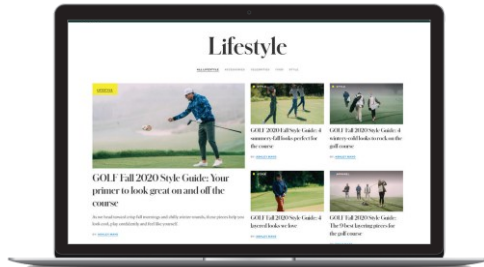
Lifestyle

GOLF Fall 2020 Style Guide: Your primer to look great on and off the course

GOLF 2020 Fall Style Guide: 4 summery fall looks perfect for the course

GOLF 2020 Fall Style Guide: 4 wintery cold looks to rock on the golf course

GOLF 2020 Fall Style Guide: 4 layered looks we love

GOLF 2020 Fall Style Guide: The 9 best layering pieces for the golf course